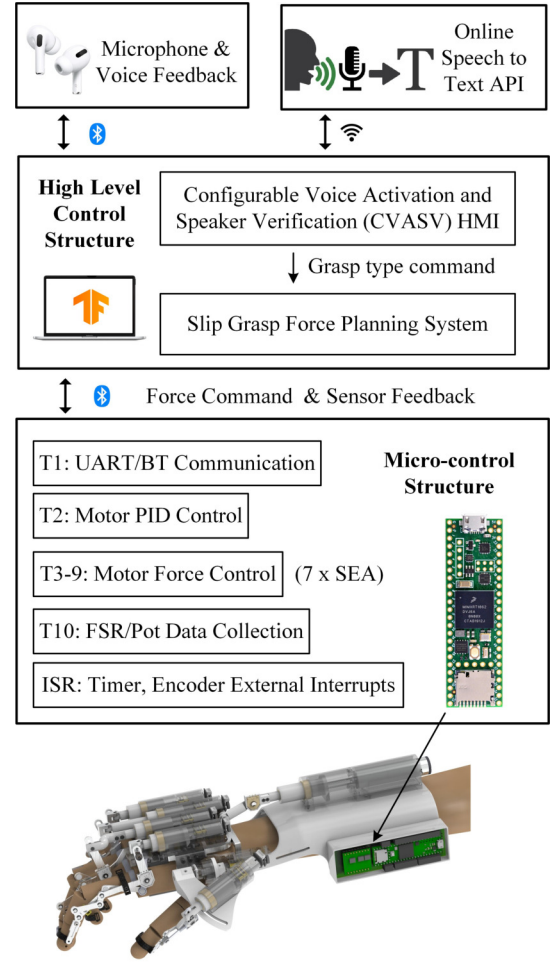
Microphone & Voice Feedback

Online Speech to Text API

High Level Control Structure

Configurable Voice Activation and Speaker Verification (CVASV) HMI

Grasp type command

Slip Grasp Force Planning System

Force Command & Sensor Feedback

T1: UART/BT Communication

T2: Motor PID Control

T3-9: Motor Force Control (7 x SEA)

T10: FSR/Pot Data Collection

ISR: Timer, Encoder External Interrupts

Micro-control Structure